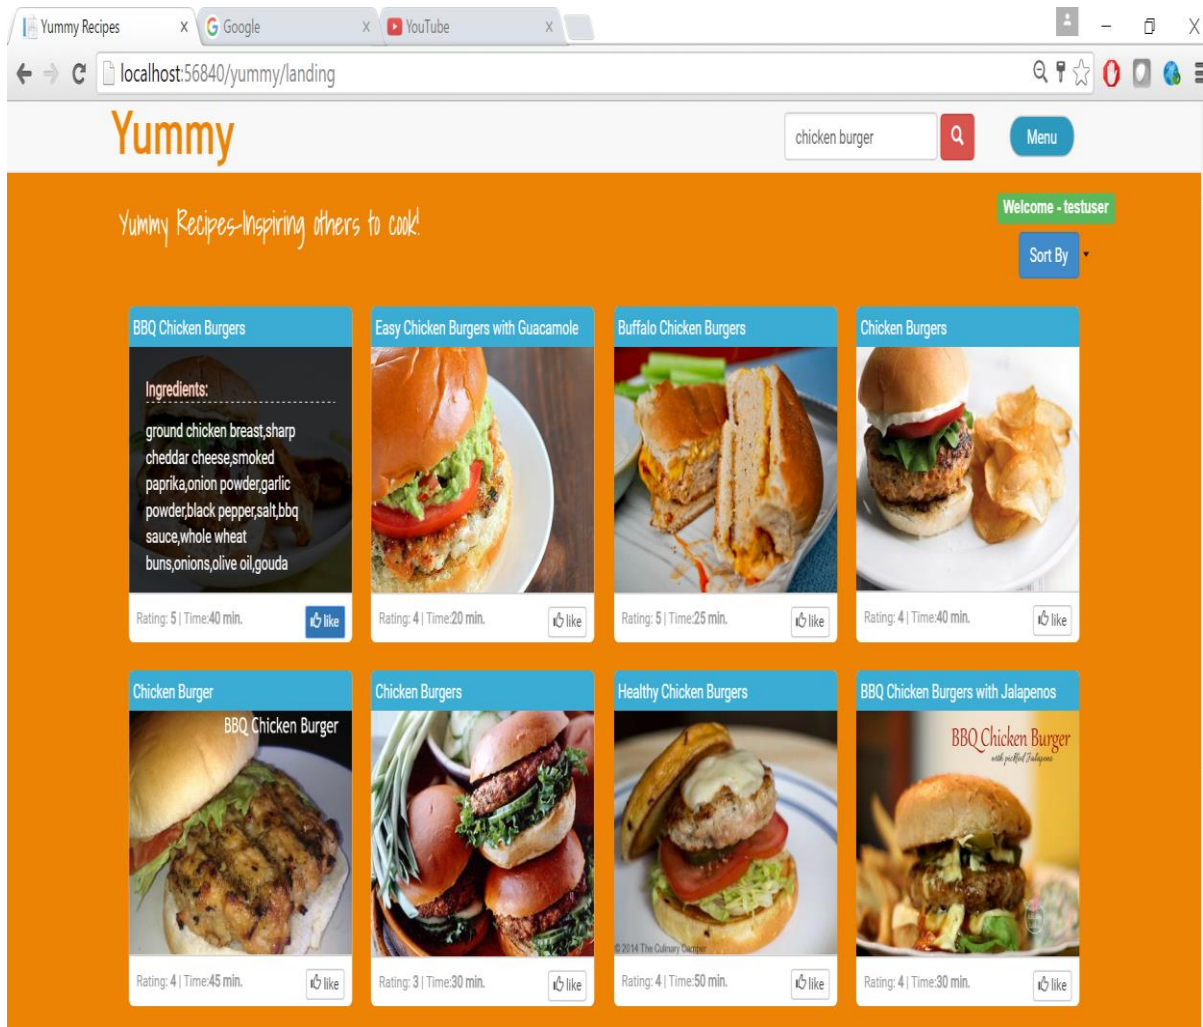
Yummy Recipes X Google X YouTube X

localhost:56840/yummy/landing

Yummy

chicken burger

Menu

Yummy Recipes-Inspiring others to cook!

Welcome - testuser

Sort By

BBQ Chicken Burgers

Ingredients:

ground chicken breast,sharp cheddar cheese,smoked paprika,onion powder,garlic powder,black pepper,salt,bbq sauce,whole wheat buns,onions,olive oil,gouda

Rating: 5 | Time:40 min. like

Easy Chicken Burgers with Guacamole

Rating: 4 | Time:20 min. like

Buffalo Chicken Burgers

Rating: 5 | Time:25 min. like

Chicken Burgers

Rating: 4 | Time:40 min. like

Chicken Burger

BBQ Chicken Burger

Rating: 4 | Time:45 min. like

Chicken Burgers

Rating: 3 | Time:30 min. like

Healthy Chicken Burgers

©2014 The Culinary Compass

Rating: 4 | Time:50 min. like

BBQ Chicken Burgers with Jalapenos

BBQ Chicken Burger

with pickled Jalapenos

Rating: 4 | Time:30 min. like